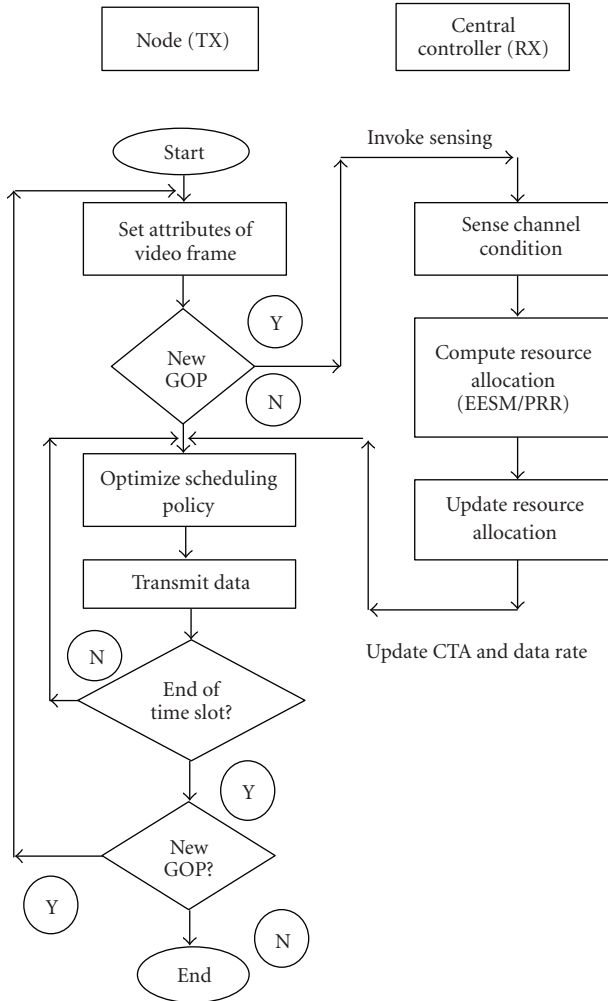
Node (TX)

Central controller (RX)

Start

Invoke sensing

Set attributes of video frame

Sense channel condition

Y

New GOP

N

Compute resource allocation (EESM/PRR)

Optimize scheduling policy

Update resource allocation

Transmit data

Update CTA and data rate

N

End of time slot?

Y

New GOP?

Y

N

End